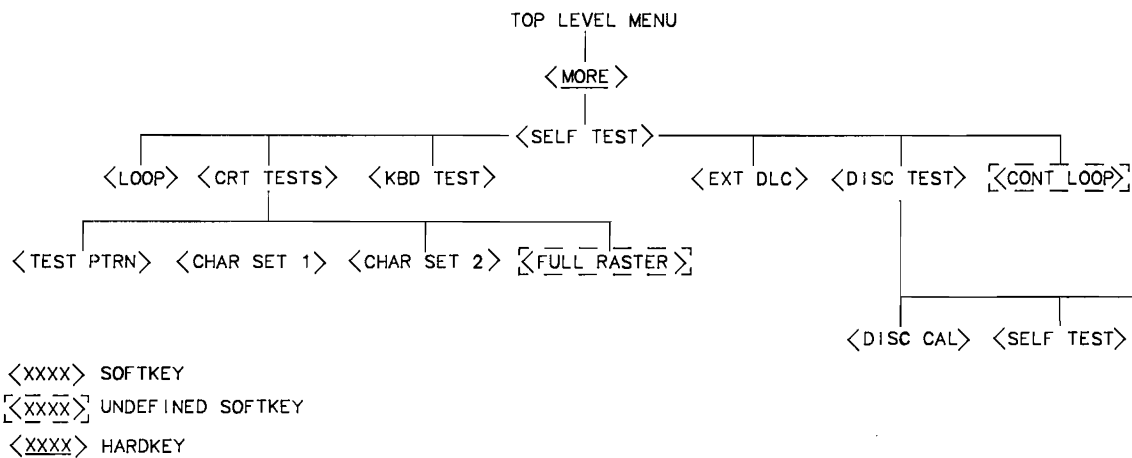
TOP LEVEL MENU

<MORE>

<SELF TEST>

<LOOP> <CRT TESTS> <KBD TEST> <EXT DLC> <DISC TEST> <CONT LOOP>

<TEST PTRN> <CHAR SET 1> <CHAR SET 2> <FULL RASTER>

<DISC CAL> <SELF TEST>

<XXXX> SOFTKEY

<XXXX> UNDEFINED SOFTKEY

<XXXX> HARDKEY